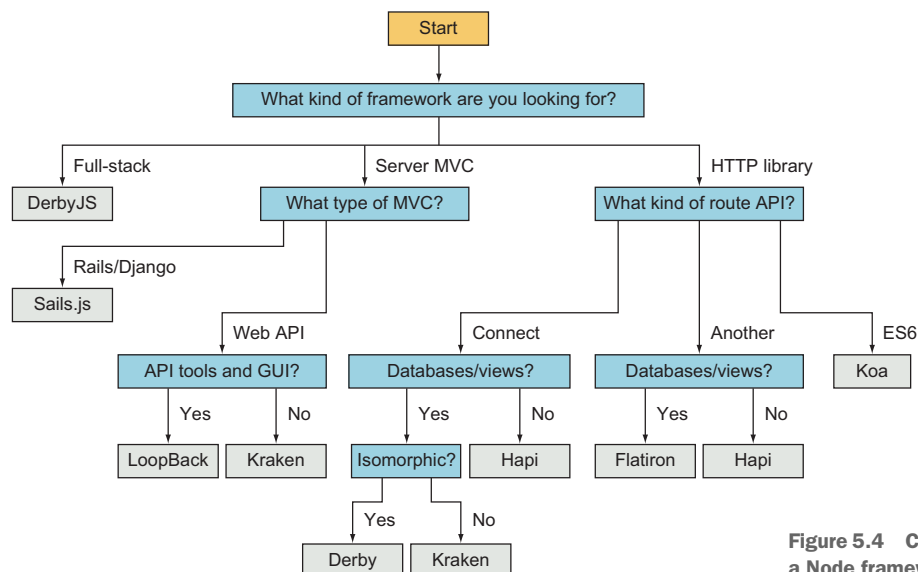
Start

What kind of framework are you looking for?

Full-stack

DerbyJS

Server MVC

What type of MVC?

Rails/Django

Sails.js

Web API

API tools and GUI?

Yes

LoopBack

No

Kraken

HTTP library

What kind of route API?

Connect

Databases/views?

Yes

Isomorphic?

Yes

Derby

No

Kraken

No

Hapi

Another

Databases/views?

Yes

Flatiron

No

Hapi

ES6

Koa

Figure 5.4 C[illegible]
a Node framew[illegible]